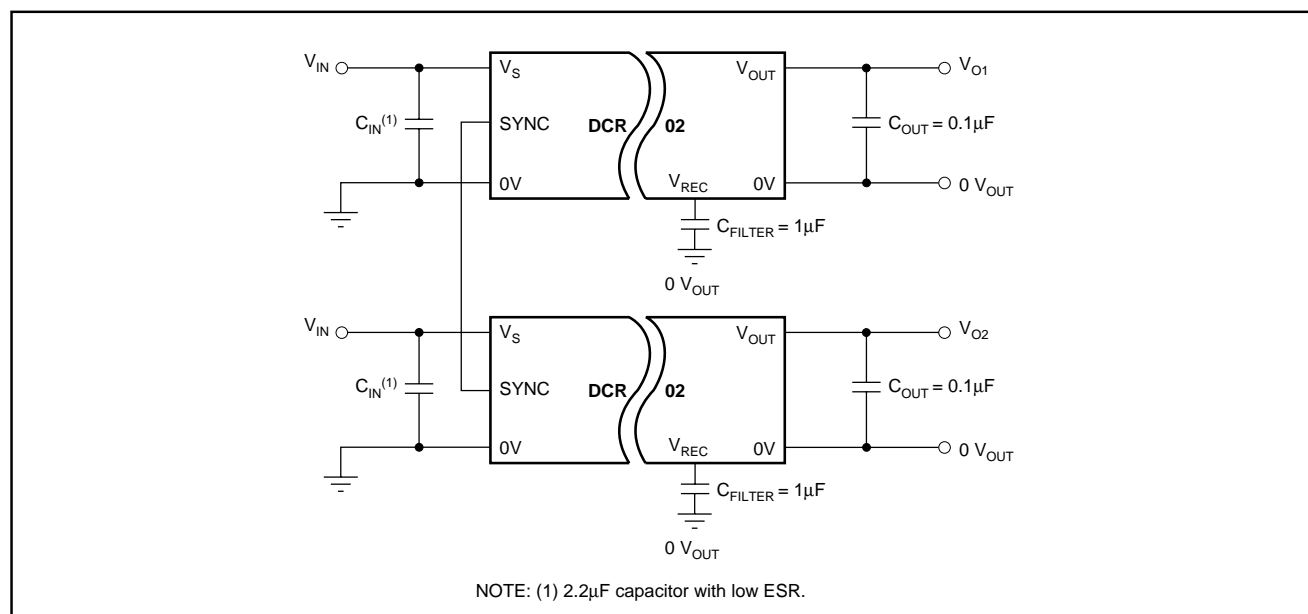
$V_{IN}$

$V_S$

$V_{OUT}$

$V_{O1}$

$C_{IN}^{(1)}$

SYNC

DCR

02

$C_{OUT} = 0.1\mu F$

0V

$V_{REC}$

0V

0 $V_{OUT}$

$C_{FILTER} = 1\mu F$

0 $V_{OUT}$

$V_{IN}$

$V_S$

$V_{OUT}$

$V_{O2}$

$C_{IN}^{(1)}$

SYNC

DCR

02

$C_{OUT} = 0.1\mu F$

0V

$V_{REC}$

0V

0 $V_{OUT}$

$C_{FILTER} = 1\mu F$

0 $V_{OUT}$

NOTE: (1) 2.2µF capacitor with low ESR.